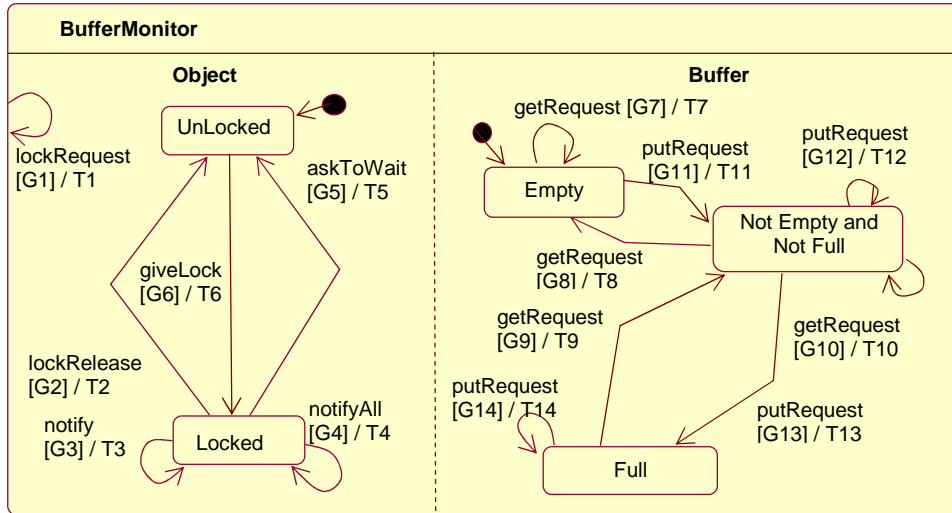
BufferMonitor

Object

UnLocked

lockRequest [G1] / T1

askToWait [G5] / T5

giveLock [G6] / T6

lockRelease [G2] / T2

notify [G3] / T3

Locked

notifyAll [G4] / T4

Buffer

getRequest [G7] / T7

putRequest [G11] / T11

putRequest [G12] / T12

Empty

Not Empty and Not Full

getRequest [G8] / T8

getRequest [G9] / T9

getRequest [G10] / T10

putRequest [G14] / T14

putRequest [G13] / T13

Full